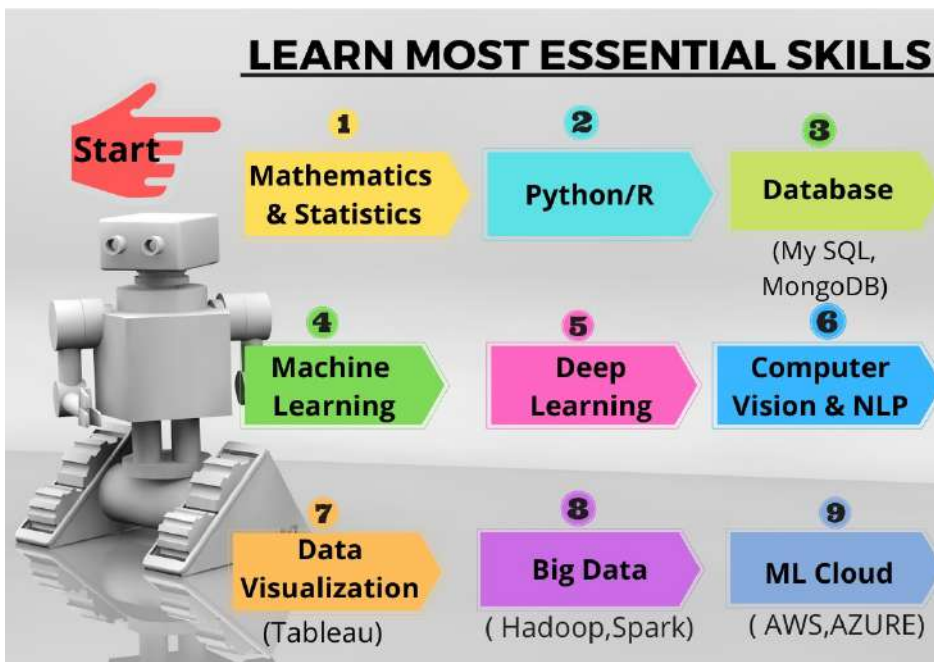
LEARN MOST ESSENTIAL SKILLS

Start

1
Mathematics & Statistics

2
Python/R

3
Database
(My SQL, MongoDB)

4
Machine Learning

5
Deep Learning

6
Computer Vision & NLP

7
Data Visualization
(Tableau)

8
Big Data
( Hadoop,Spark)

9
ML Cloud
( AWS,AZURE)